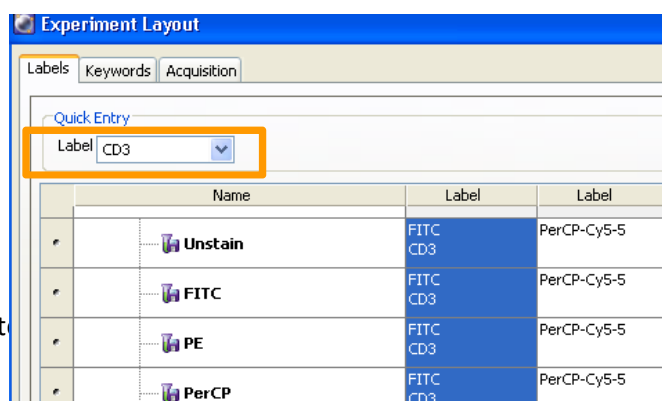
Experiment Layout

Labels | Keywords | Acquisition

Quick Entry
Label CD3

| | Name | Label | Label |
|---|---|---|---|
| | | | |
| | Unstain | FITC CD3 | PerCP-Cy5-5 |
| | FITC | FITC CD3 | PerCP-Cy5-5 |
| | PE | FITC CD3 | PerCP-Cy5-5 |
| | PerCP | FITC CD3 | PerCP-Cy5-5 |

t